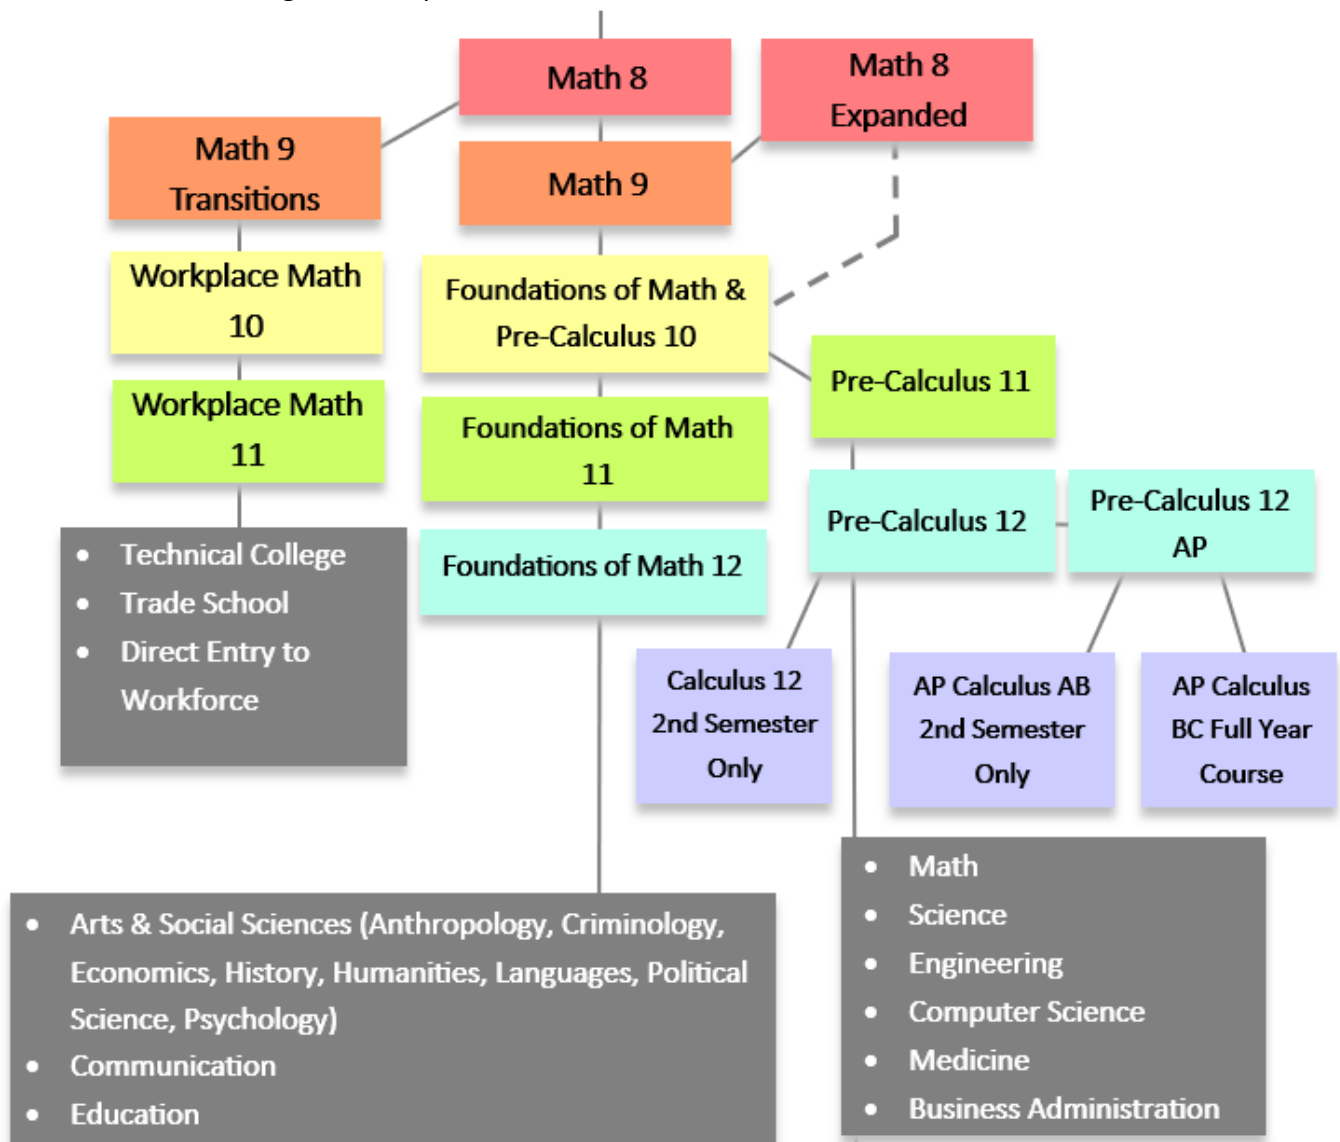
Math 8

Math 8 Expanded

Math 9 Transitions

Math 9

Workplace Math 10

Foundations of Math & Pre-Calculus 10

Workplace Math 11

Foundations of Math 11

Pre-Calculus 11

Pre-Calculus 12

Pre-Calculus 12 AP

Foundations of Math 12

- Technical College
- Trade School
- Direct Entry to Workforce

Calculus 12 2nd Semester Only

AP Calculus AB 2nd Semester Only

AP Calculus BC Full Year Course

- Math
- Science
- Engineering
- Computer Science
- Medicine
- Business Administration

- Arts & Social Sciences (Anthropology, Criminology, Economics, History, Humanities, Languages, Political Science, Psychology)
- Communication
- Education